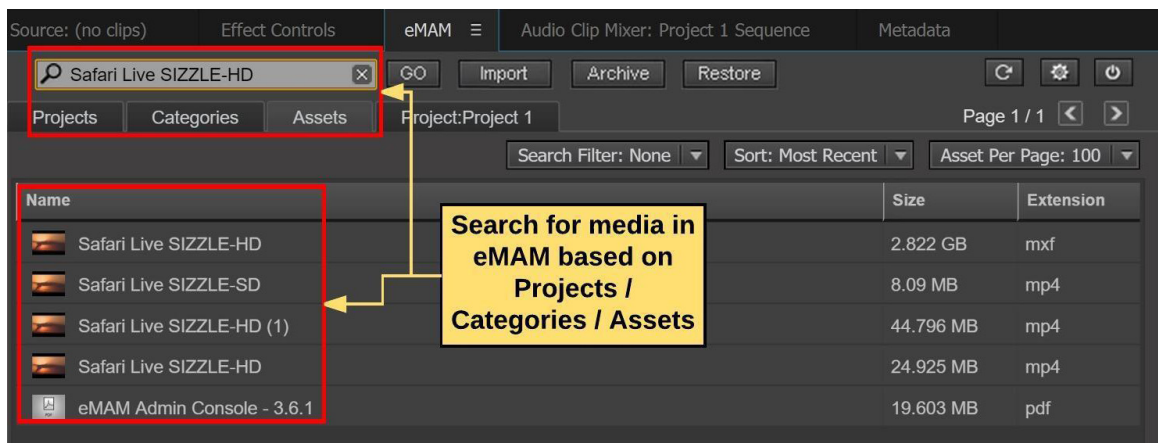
Source: (no clips) Effect Controls eMAM ≡ Audio Clip Mixer: Project 1 Sequence Metadata

Safari Live SIZZLE-HD GO Import Archive Restore

Projects Categories Assets Project:Project 1 Page 1 / 1

Search Filter: None Sort: Most Recent Asset Per Page: 100

| Name | Size | Extension |
|---|---|---|
| Safari Live SIZZLE-HD | 2.822 GB | mxf |
| Safari Live SIZZLE-SD | 8.09 MB | mp4 |
| Safari Live SIZZLE-HD (1) | 44.796 MB | mp4 |
| Safari Live SIZZLE-HD | 24.925 MB | mp4 |
| eMAM Admin Console - 3.6.1 | 19.603 MB | pdf |

Search for media in eMAM based on Projects / Categories / Assets